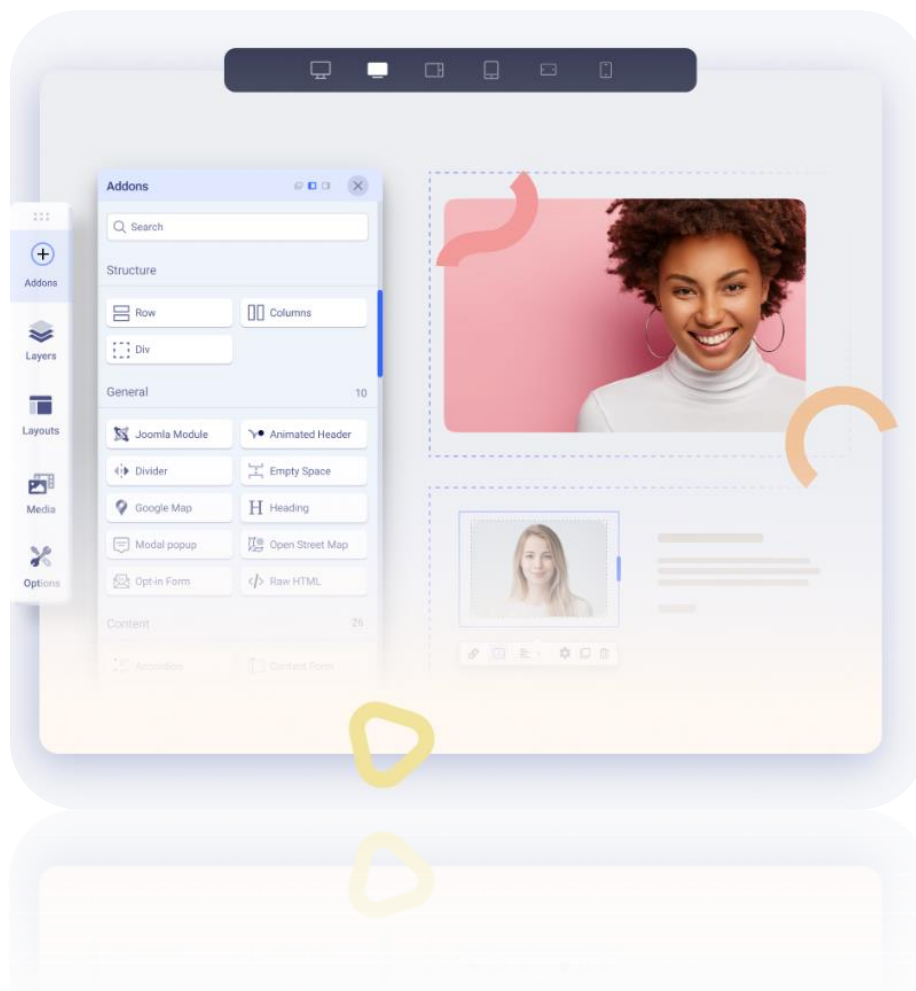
Addons

Layers

Layouts

Media

Options

Addons

Search

Structure

Row

Columns

Div

General 10

Joomla Module

Animated Header

Divider

Empty Space

Google Map

Heading

Modal popup

Open Street Map

Opt-in Form

Raw HTML

Content 26

Accordion

Contact Form